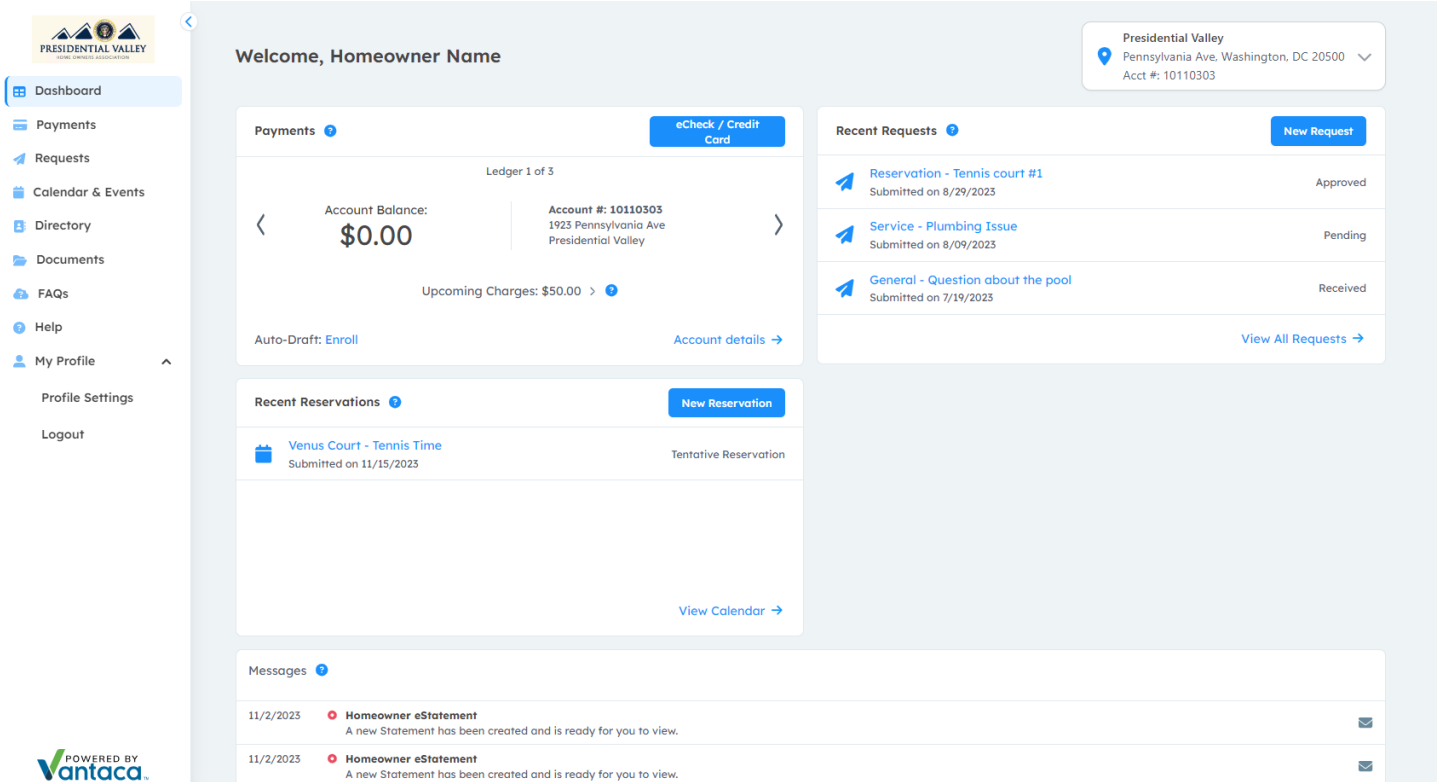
PRESIDENTIAL VALLEY
HOME OWNERS ASSOCIATION

Dashboard
Payments
Requests
Calendar & Events
Directory
Documents
FAQs
Help
My Profile
Profile Settings
Logout

POWERED BY
Vantaca

Welcome, Homeowner Name

Presidential Valley
Pennsylvania Ave, Washington, DC 20500
Acct #: 10110303

Payments
eCheck / Credit Card
Ledger 1 of 3
Account Balance:
$0.00
Account #: 10110303
1923 Pennsylvania Ave
Presidential Valley
Upcoming Charges: $50.00
Auto-Draft: Enroll
Account details →

Recent Requests
New Request
Reservation - Tennis court #1
Submitted on 8/29/2023
Approved
Service - Plumbing Issue
Submitted on 8/09/2023
Pending
General - Question about the pool
Submitted on 7/19/2023
Received
View All Requests →

Recent Reservations
New Reservation
Venus Court - Tennis Time
Submitted on 11/15/2023
Tentative Reservation
View Calendar →

Messages
11/2/2023
Homeowner eStatement
A new Statement has been created and is ready for you to view.
11/2/2023
Homeowner eStatement
A new Statement has been created and is ready for you to view.